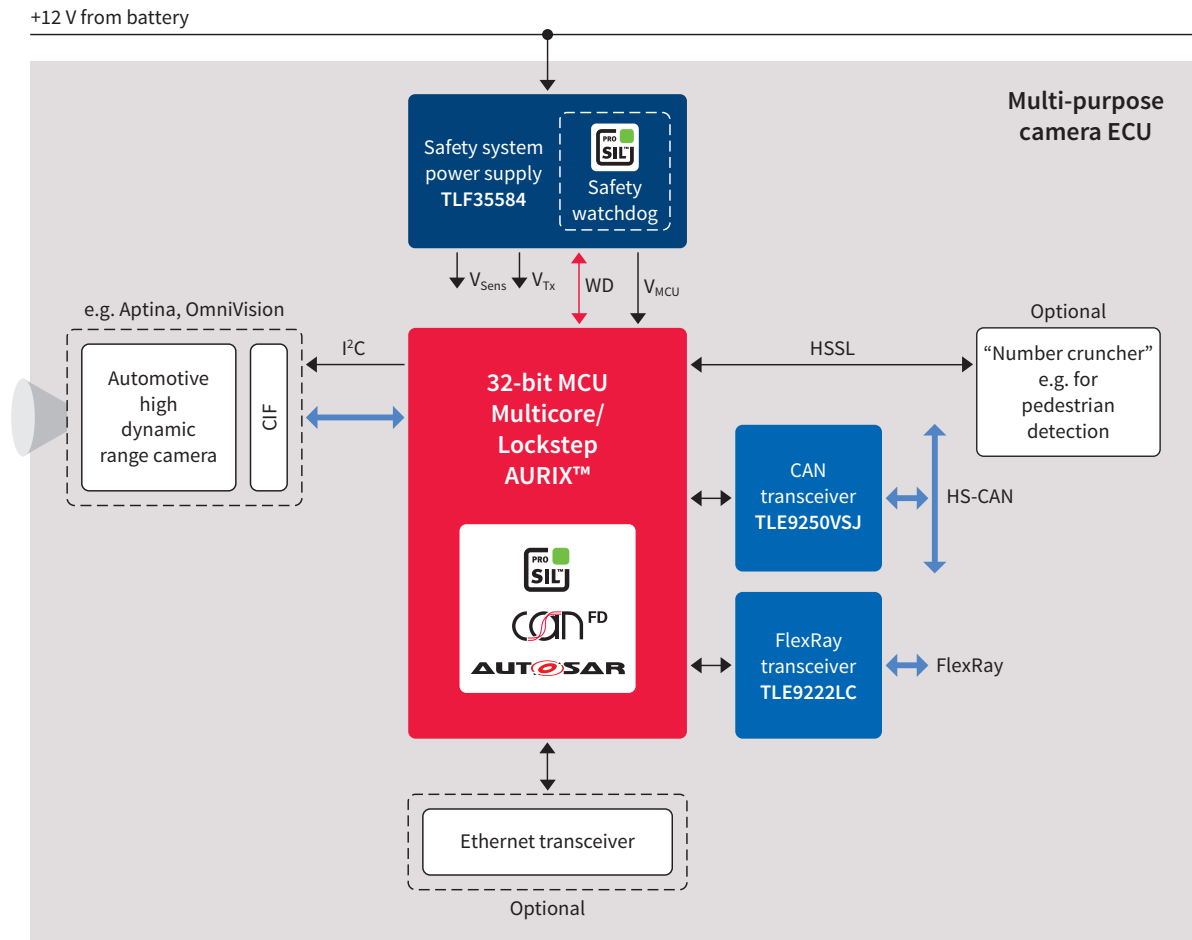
+12 V from battery

Multi-purpose camera ECU

Safety system power supply
TLF35584

PRO SIL™
Safety watchdog

$V_{Sens}$ $V_{Tx}$ WD $V_{MCU}$

e.g. Aptina, OmniVision

Automotive high dynamic range camera

CIF

$I^2C$

32-bit MCU
Multicore/
Lockstep
AURIX™

PRO SIL™
CAN FD
AUTOSAR

HSSL

Optional

"Number cruncher" e.g. for pedestrian detection

CAN transceiver
TLE9250VSJ

HS-CAN

FlexRay transceiver
TLE9222LC

FlexRay

Ethernet transceiver

Optional